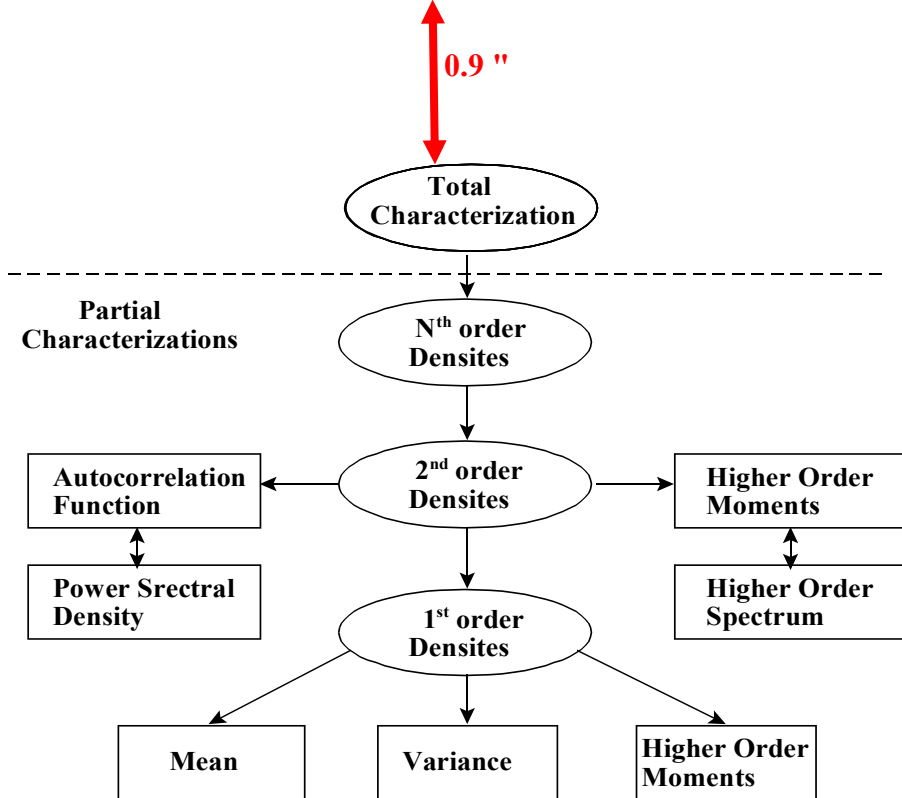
0.9 "

Total Characterization

Partial Characterizations

N$^{th}$ order Densites

Autocorrelation Function

2$^{nd}$ order Densites

Higher Order Moments

Power Srectral Density

Higher Order Spectrum

1$^{st}$ order Densites

Mean

Variance

Higher Order Moments